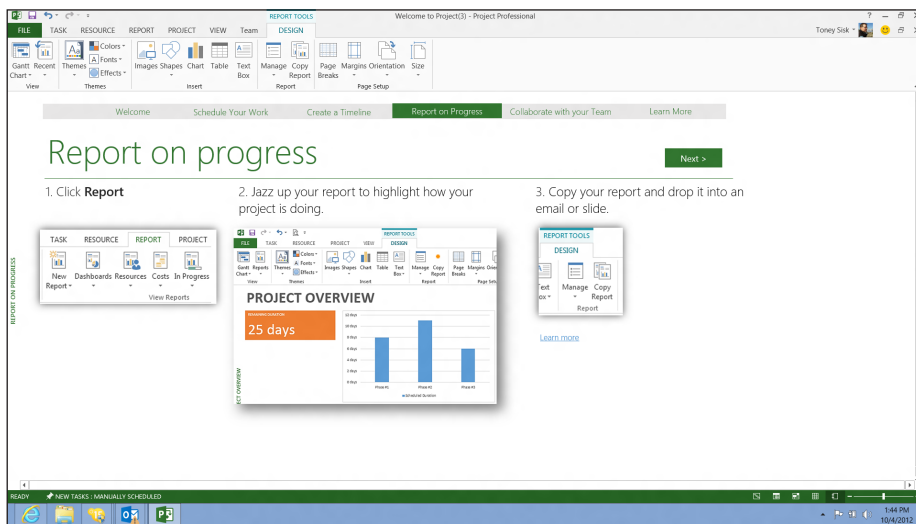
REPORT TOOLS

Welcome to Project(3) - Project Professional

? – ⧉ ×

FILE TASK RESOURCE REPORT PROJECT VIEW Team DESIGN

Toney Sisk

Gantt Chart Recent View

Themes Colors Fonts Effects Themes

Images Shapes Chart Table Text Box Insert

Manage Copy Report Report

Page Breaks Margins Orientation Size Page Setup

Welcome Schedule Your Work Create a Timeline Report on Progress Collaborate with your Team Learn More

Report on progress

Next >

1. Click **Report**

2. Jazz up your report to highlight how your project is doing.

3. Copy your report and drop it into an email or slide.

REPORT ON PROGRESS

TASK RESOURCE REPORT PROJECT

New Report Dashboards Resources Costs In Progress

View Reports

FILE TASK RESOURCE PROJECT VIEW DESIGN REPORT TOOLS

Gantt Chart Reports View Themes Colors Fonts Effects Themes Images Shapes Chart Table Text Box Insert Manage Copy Report Report Page Breaks Margins Orien Page Setup

PROJECT OVERVIEW

REMAINING DURATION

25 days

ECT OVERVIEW

REPORT TOOLS

DESIGN

Text Box Manage Copy Report Report

Learn more

READY NEW TASKS : MANUALLY SCHEDULED

1:44 PM 10/4/2012